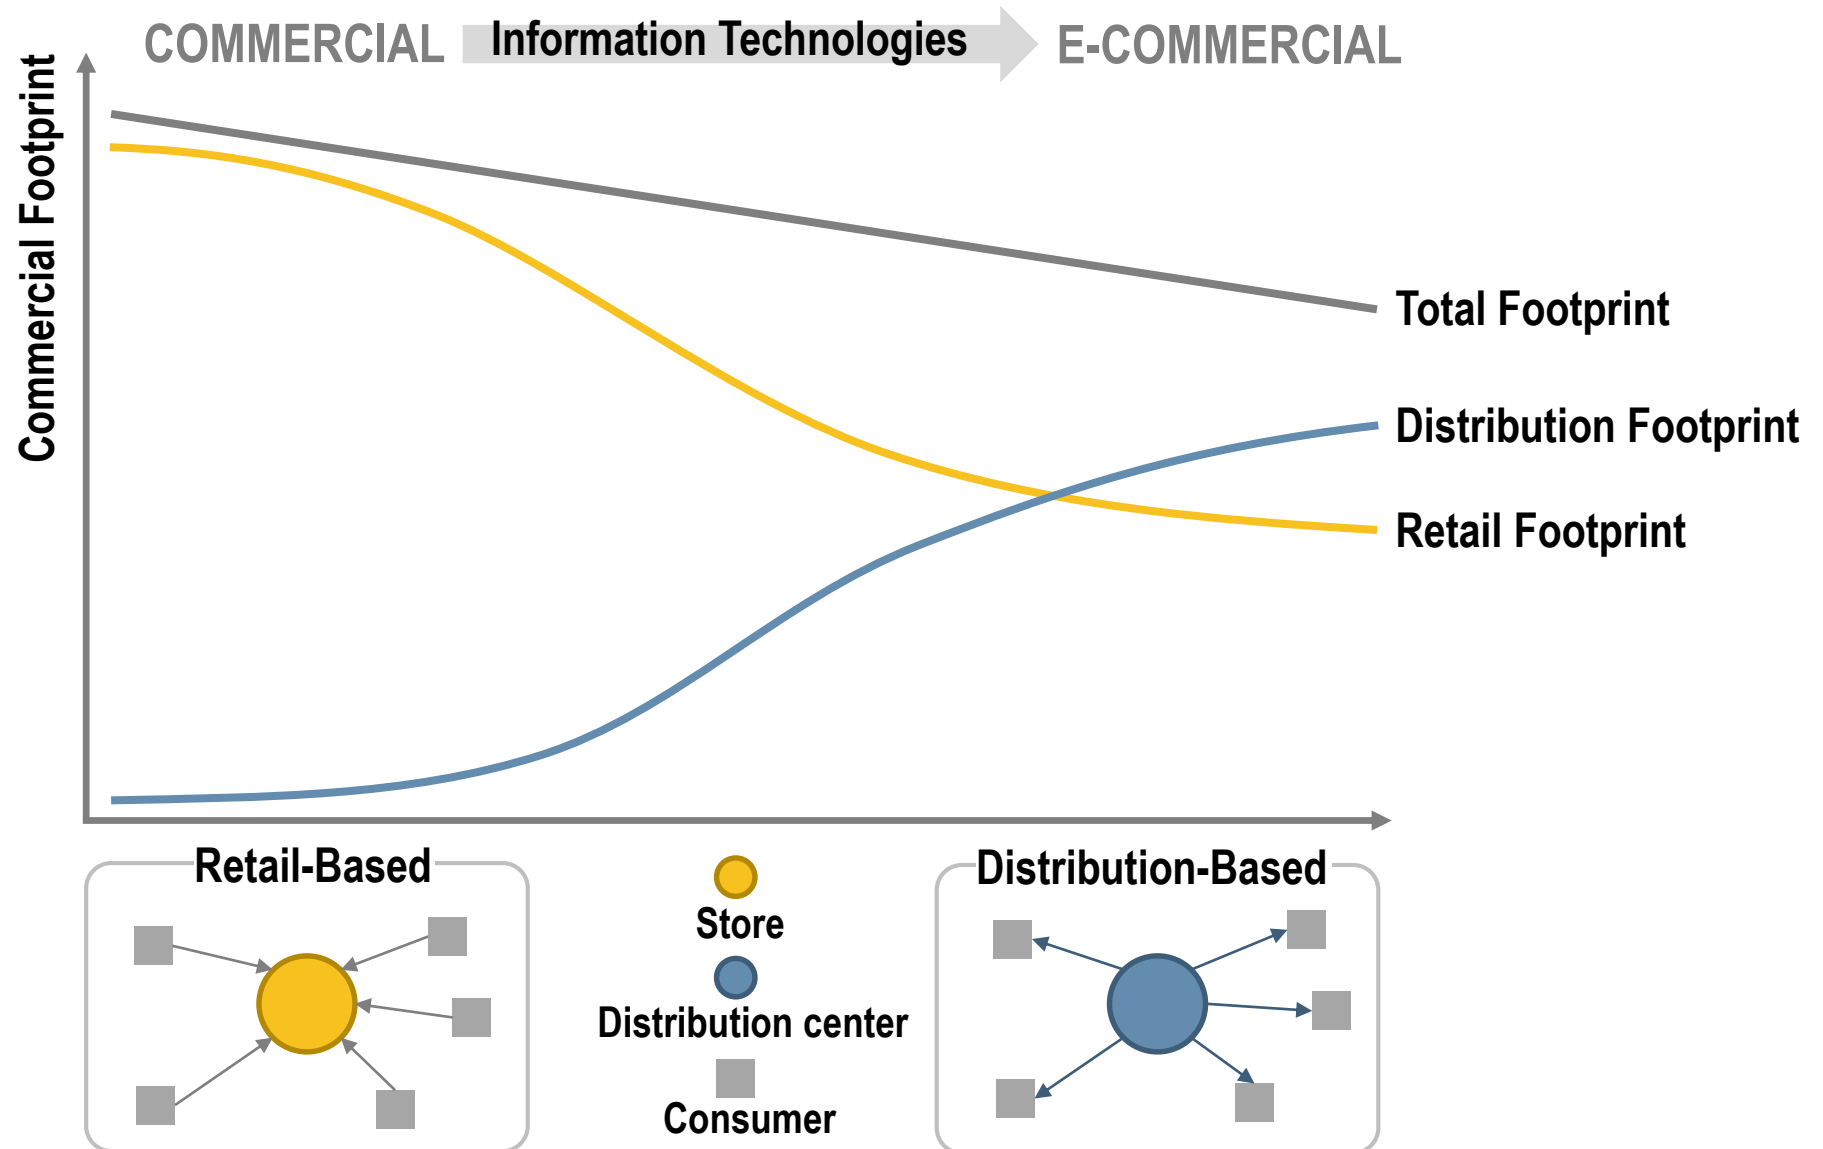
COMMERCIAL Information Technologies E-COMMERCIAL

Commercial Footprint

Total Footprint

Distribution Footprint

Retail Footprint

Retail-Based

Store

Distribution center

Consumer

Distribution-Based